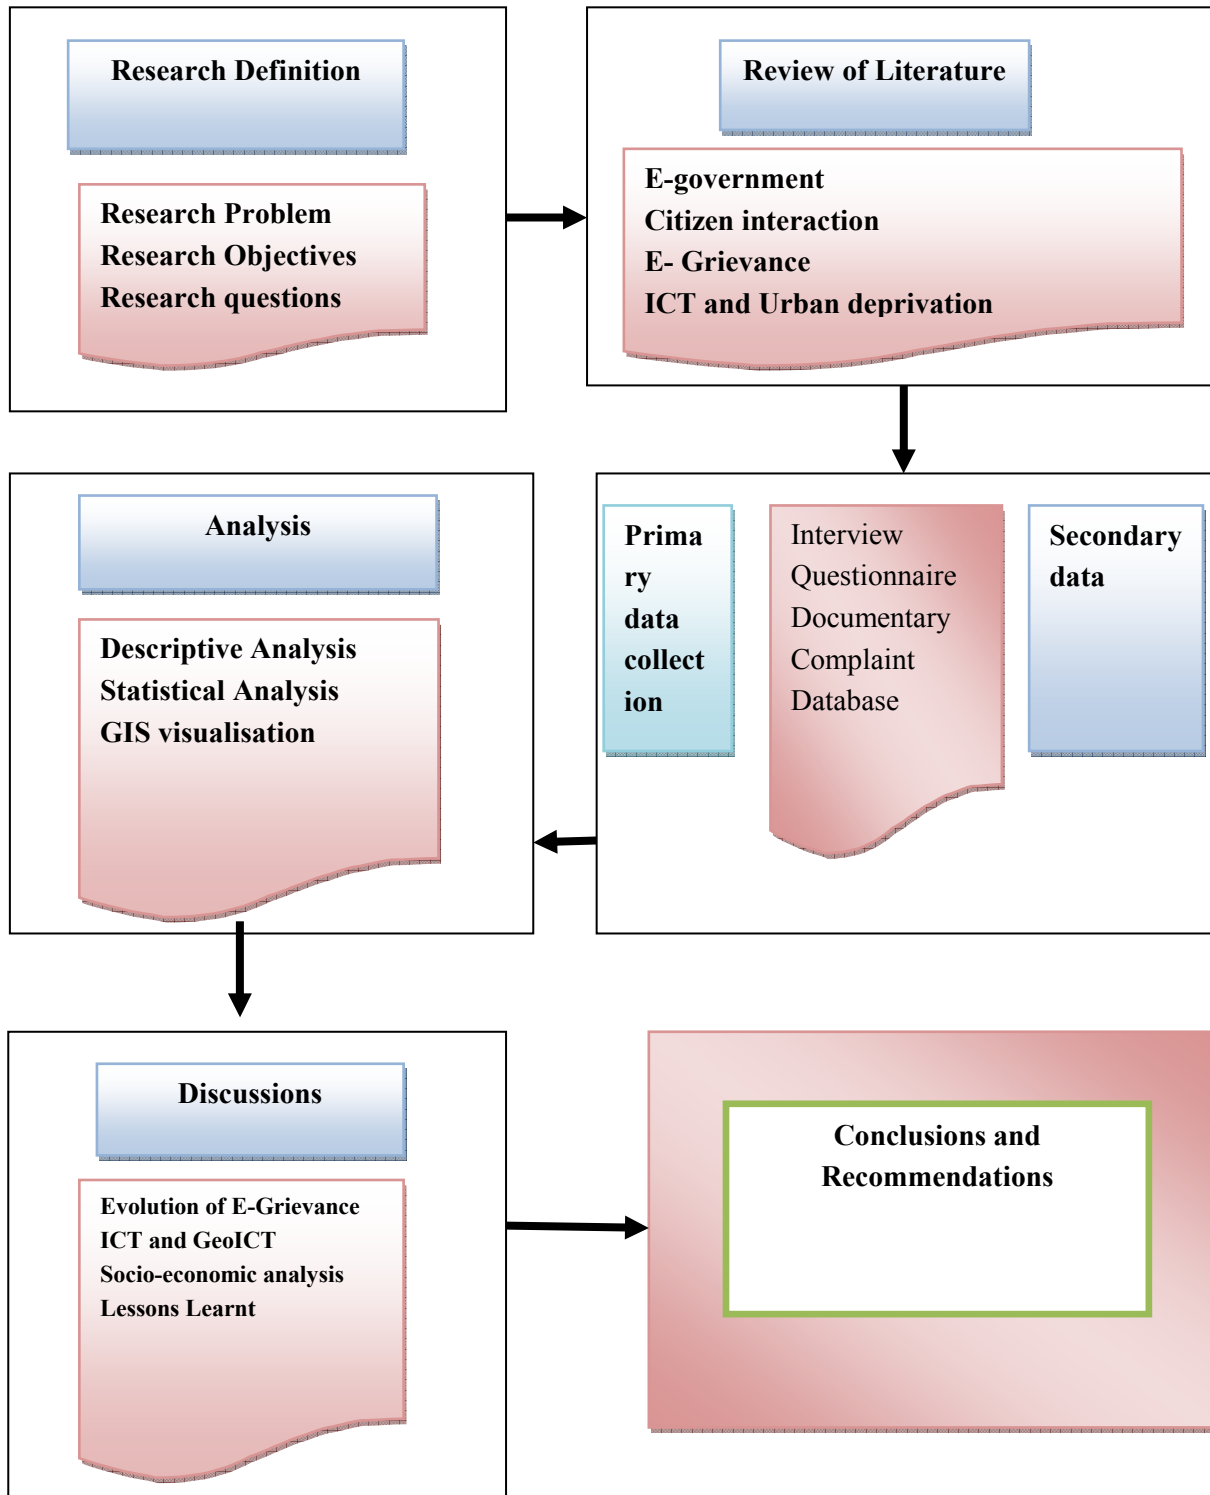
Research Definition

Research Problem
Research Objectives
Research questions

Review of Literature

E-government
Citizen interaction
E- Grievance
ICT and Urban deprivation

Primary data collection

Interview
Questionnaire
Documentary
Complaint
Database

Secondary data

Analysis

Descriptive Analysis
Statistical Analysis
GIS visualisation

Discussions

Evolution of E-Grievance
ICT and GeoICT
Socio-economic analysis
Lessons Learnt

Conclusions and Recommendations